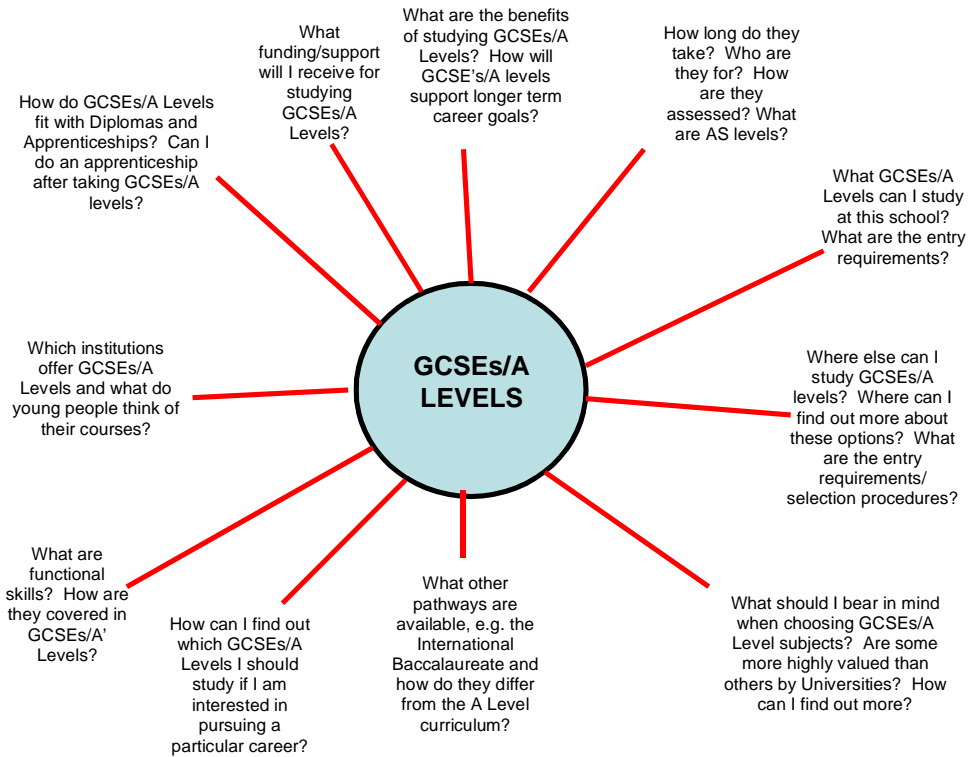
What funding/support will I receive for studying GCSEs/A Levels?

What are the benefits of studying GCSEs/A Levels? How will GCSE's/A levels support longer term career goals?

How long do they take? Who are they for? How are they assessed? What are AS levels?

How do GCSEs/A Levels fit with Diplomas and Apprenticeships? Can I do an apprenticeship after taking GCSEs/A levels?

What GCSEs/A Levels can I study at this school? What are the entry requirements?

GCSEs/A LEVELS

Which institutions offer GCSEs/A Levels and what do young people think of their courses?

Where else can I study GCSEs/A levels? Where can I find out more about these options? What are the entry requirements/ selection procedures?

What are functional skills? How are they covered in GCSEs/A' Levels?

How can I find out which GCSEs/A Levels I should study if I am interested in pursuing a particular career?

What other pathways are available, e.g. the International Baccalaureate and how do they differ from the A Level curriculum?

What should I bear in mind when choosing GCSEs/A Level subjects? Are some more highly valued than others by Universities? How can I find out more?